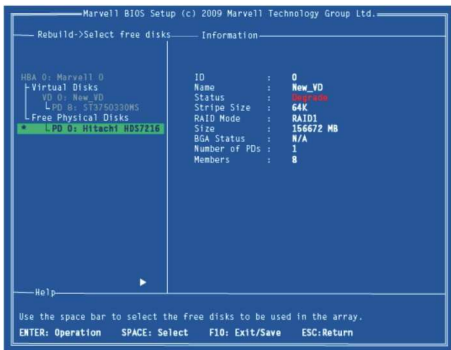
Marvell BIOS Setup (c) 2009 Marvell Technology Group Ltd.

Rebuild->Select free disks

Information

HBA 0: Marvell 0
Virtual Disks
VD 0: New_VD
PD 8: ST3750330NS
Free Physical Disks
* PD 0: Hitachi HDS7216

| | | |
|---|---|---|
| ID | : | 0 |
| Name | : | New_VD |
| Status | : | Degrade |
| Stripe Size | : | 64K |
| RAID Mode | : | RAID1 |
| Size | : | 156672 MB |
| BGA Status | : | N/A |
| Number of PDs | : | 1 |
| Members | : | 8 |

Help

Use the space bar to select the free disks to be used in the array.

ENTER: Operation SPACE: Select F10: Exit/Save ESC:Return